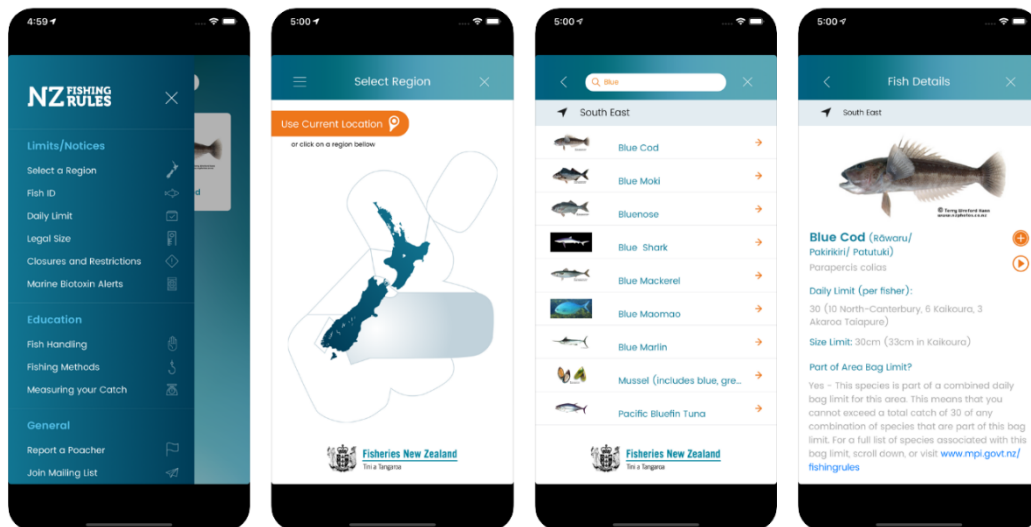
4:59

NZ FISHING RULES

Limits/Notices

Select a Region

Fish ID

Daily Limit

Legal Size

Closures and Restrictions

Marine Biotoxin Alerts

Education

Fish Handling

Fishing Methods

Measuring your Catch

General

Report a Poacher

Join Mailing List

5:00

Select Region

Use Current Location

or click on a region below

Fisheries New Zealand
Tini a Tangaroa

5:00

Blue

South East

Blue Cod

Blue Moki

Bluenose

Blue Shark

Blue Mackerel

Blue Maomao

Blue Marlin

Mussel (includes blue, gre...

Pacific Bluefin Tuna

Fisheries New Zealand
Tini a Tangaroa

5:00

Fish Details

South East

© Terry Strickland

Blue Cod (Rāwaru/ Pakirikiri/ Patutuki)

Parapercis colias

Daily Limit (per fisher):

30 (10 North-Canterbury, 6 Kaikoura, 3 Akaroa Taiapure)

Size Limit: 30cm (33cm in Kaikoura)

Part of Area Bag Limit?

Yes - This species is part of a combined daily bag limit for this area. This means that you cannot exceed a total catch of 30 of any combination of species that are part of this bag limit. For a full list of species associated with this bag limit, scroll down, or visit www.mpi.govt.nz/fishingrules